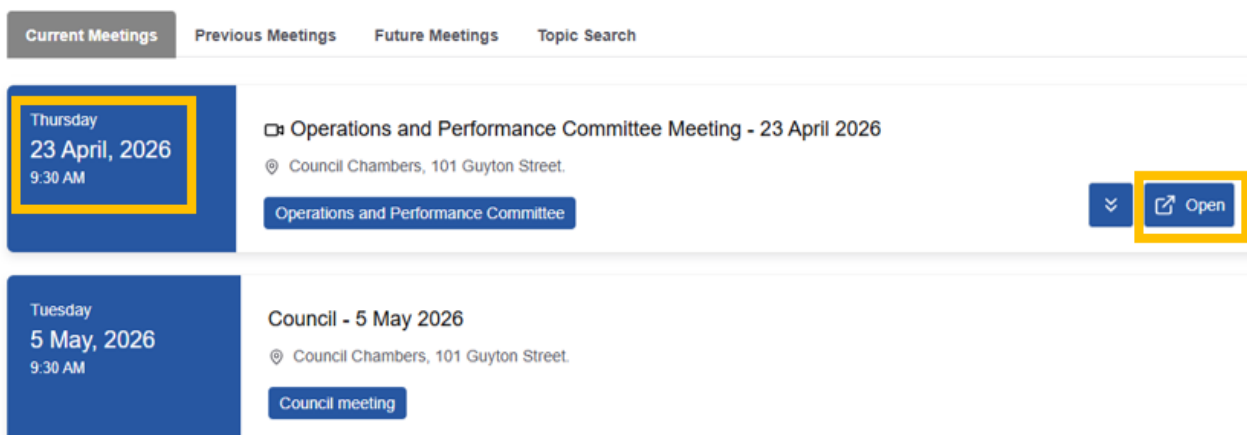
Current Meetings Previous Meetings Future Meetings Topic Search

Thursday
23 April, 2026
9:30 AM

Operations and Performance Committee Meeting - 23 April 2026

Council Chambers, 101 Guyton Street.

Operations and Performance Committee

Open

Tuesday
5 May, 2026
9:30 AM

Council - 5 May 2026

Council Chambers, 101 Guyton Street.

Council meeting